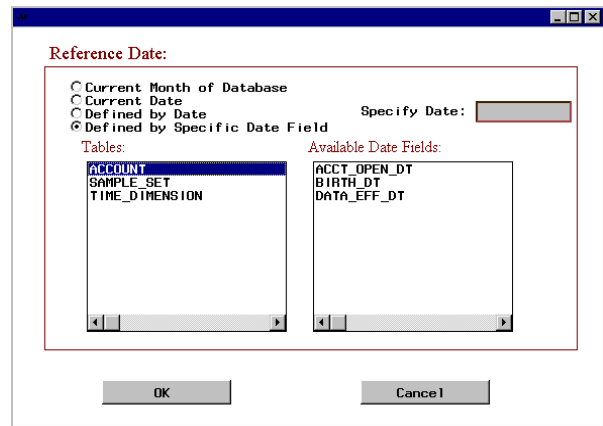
Reference Date:

Current Month of Database
Current Date
Defined by Date
Defined by Specific Date Field

Specify Date:

Tables:

ACCOUNT
SAMPLE_SET
TIME_DIMENSION

Available Date Fields:

ACCT_OPEN_DT
BIRTH_DT
DATA_EFF_DT

OK

Cancel